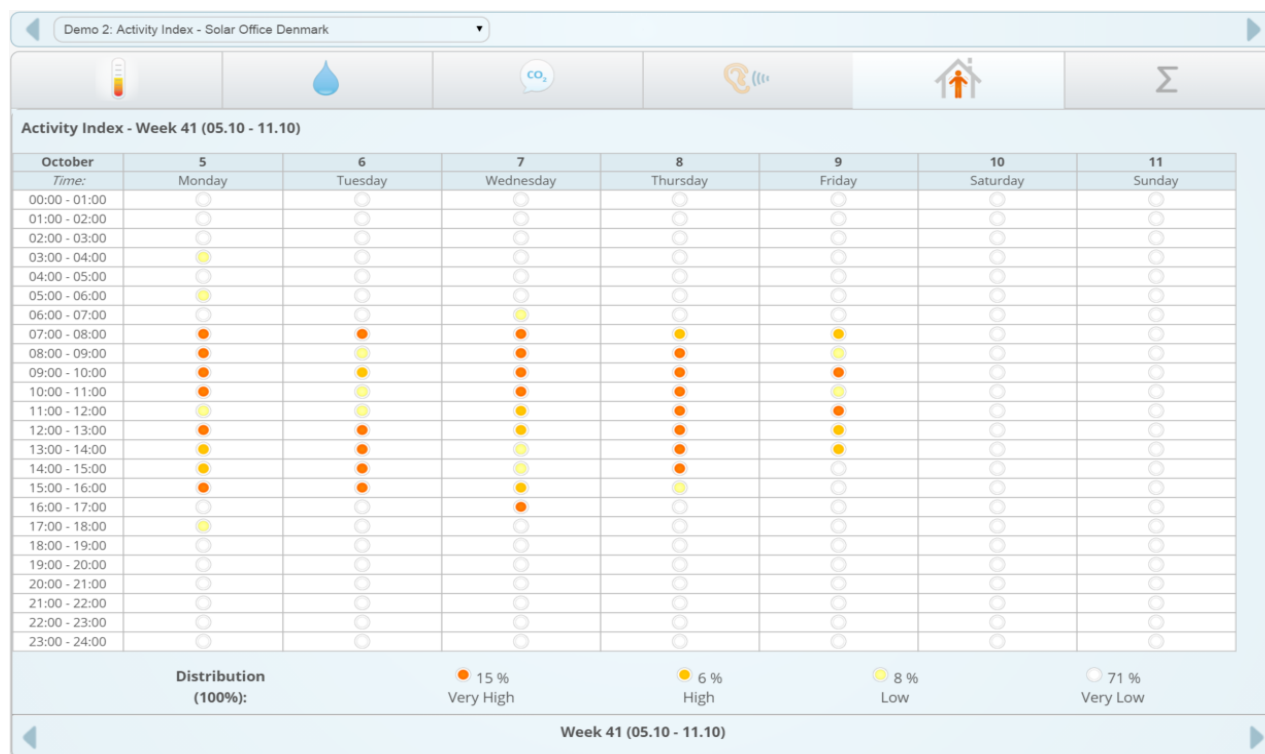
Demo 2: Activity Index - Solar Office Denmark

$CO_2$

Activity Index - Week 41 (05.10 - 11.10)

| October | 5 | 6 | 7 | 8 | 9 | 10 | 11 |
|---|---|---|---|---|---|---|---|
| Time: | Monday | Tuesday | Wednesday | Thursday | Friday | Saturday | Sunday |
| 00:00 - 01:00 | | | | | | | |
| 01:00 - 02:00 | | | | | | | |
| 02:00 - 03:00 | | | | | | | |
| 03:00 - 04:00 | | | | | | | |
| 04:00 - 05:00 | | | | | | | |
| 05:00 - 06:00 | | | | | | | |
| 06:00 - 07:00 | | | | | | | |
| 07:00 - 08:00 | | | | | | | |
| 08:00 - 09:00 | | | | | | | |
| 09:00 - 10:00 | | | | | | | |
| 10:00 - 11:00 | | | | | | | |
| 11:00 - 12:00 | | | | | | | |
| 12:00 - 13:00 | | | | | | | |
| 13:00 - 14:00 | | | | | | | |
| 14:00 - 15:00 | | | | | | | |
| 15:00 - 16:00 | | | | | | | |
| 16:00 - 17:00 | | | | | | | |
| 17:00 - 18:00 | | | | | | | |
| 18:00 - 19:00 | | | | | | | |
| 19:00 - 20:00 | | | | | | | |
| 20:00 - 21:00 | | | | | | | |
| 21:00 - 22:00 | | | | | | | |
| 22:00 - 23:00 | | | | | | | |
| 23:00 - 24:00 | | | | | | | |

Distribution (100%): 15 % Very High 6 % High 8 % Low 71 % Very Low

Week 41 (05.10 - 11.10)